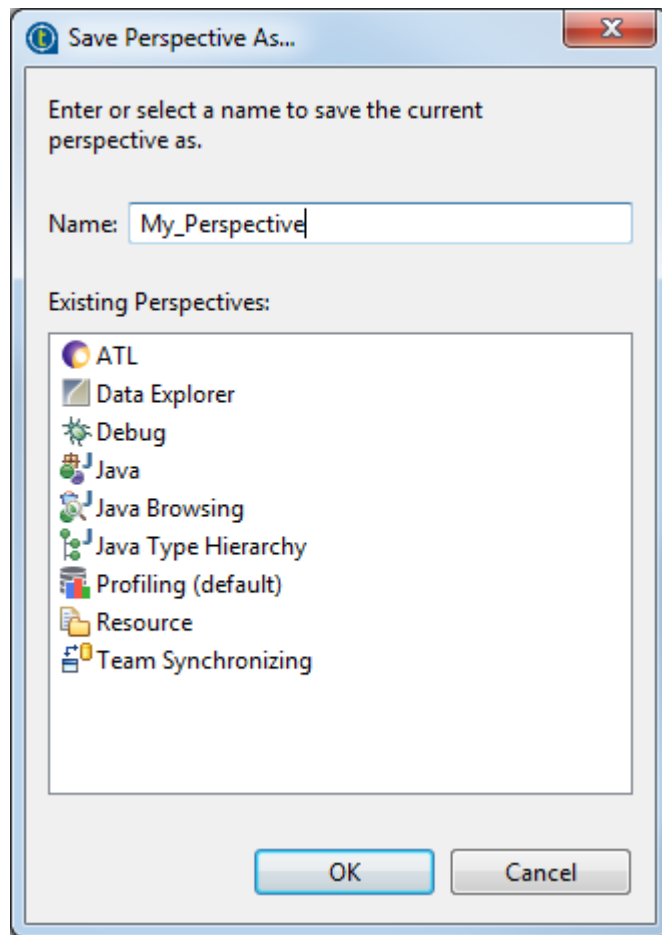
Save Perspective As...

Enter or select a name to save the current perspective as.

Name: My_Perspective

Existing Perspectives:

ATL
Data Explorer
Debug
Java
Java Browsing
Java Type Hierarchy
Profiling (default)
Resource
Team Synchronizing

OK
Cancel